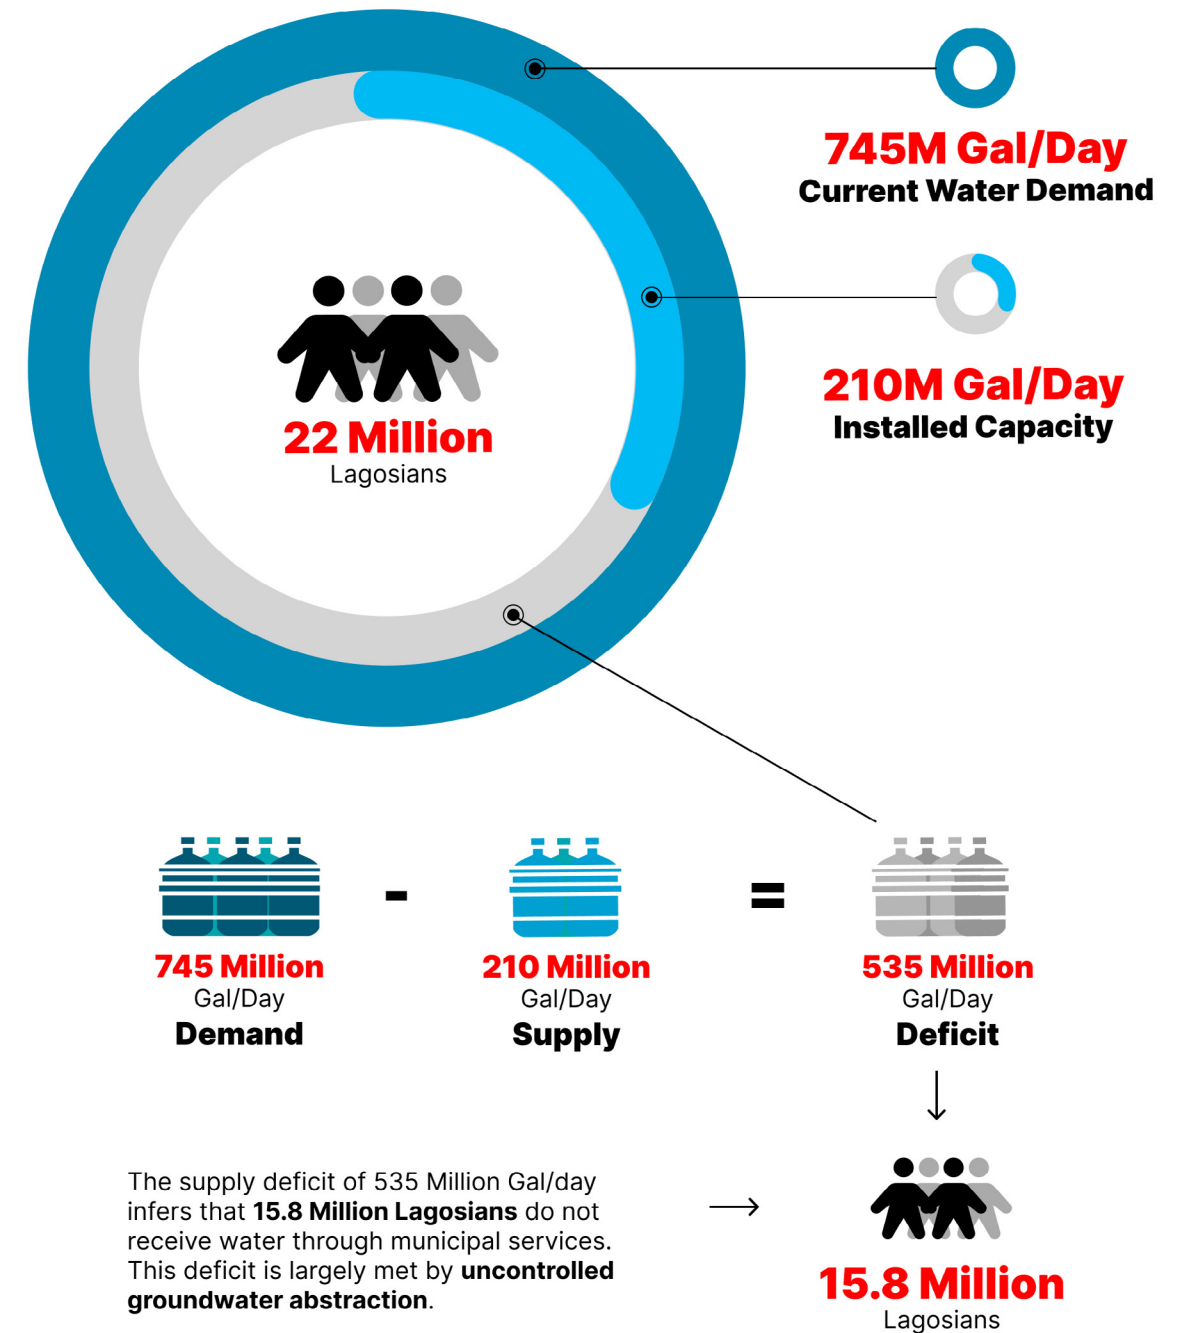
745M Gal/Day
Current Water Demand

210M Gal/Day
Installed Capacity

22 Million
Lagosians

745 Million
Gal/Day
Demand

-

210 Million
Gal/Day
Supply

=

535 Million
Gal/Day
Deficit

The supply deficit of 535 Million Gal/day infers that **15.8 Million Lagosians** do not receive water through municipal services. This deficit is largely met by **uncontrolled groundwater abstraction**.

15.8 Million
Lagosians